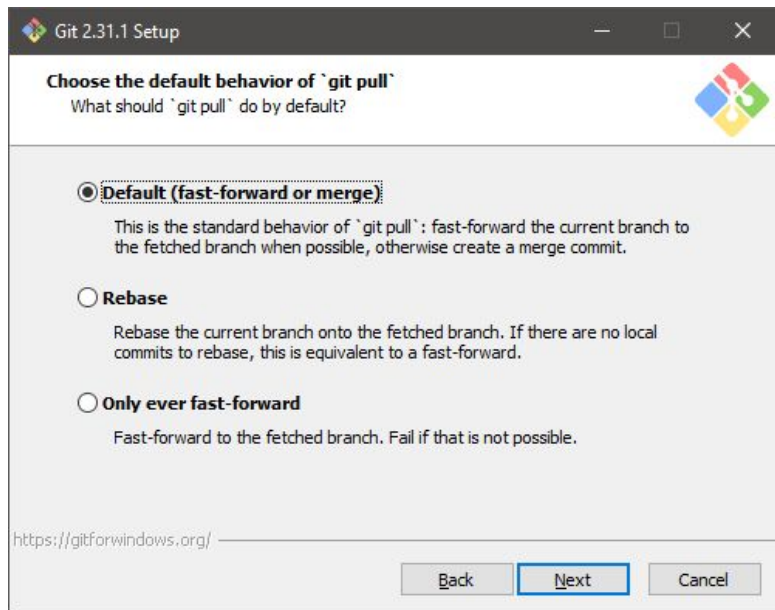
Git 2.31.1 Setup

Choose the default behavior of `git pull`
What should `git pull` do by default?

Default (fast-forward or merge)

This is the standard behavior of `git pull`: fast-forward the current branch to the fetched branch when possible, otherwise create a merge commit.

Rebase

Rebase the current branch onto the fetched branch. If there are no local commits to rebase, this is equivalent to a fast-forward.

Only ever fast-forward

Fast-forward to the fetched branch. Fail if that is not possible.

https://gitforwindows.org/

Back Next Cancel